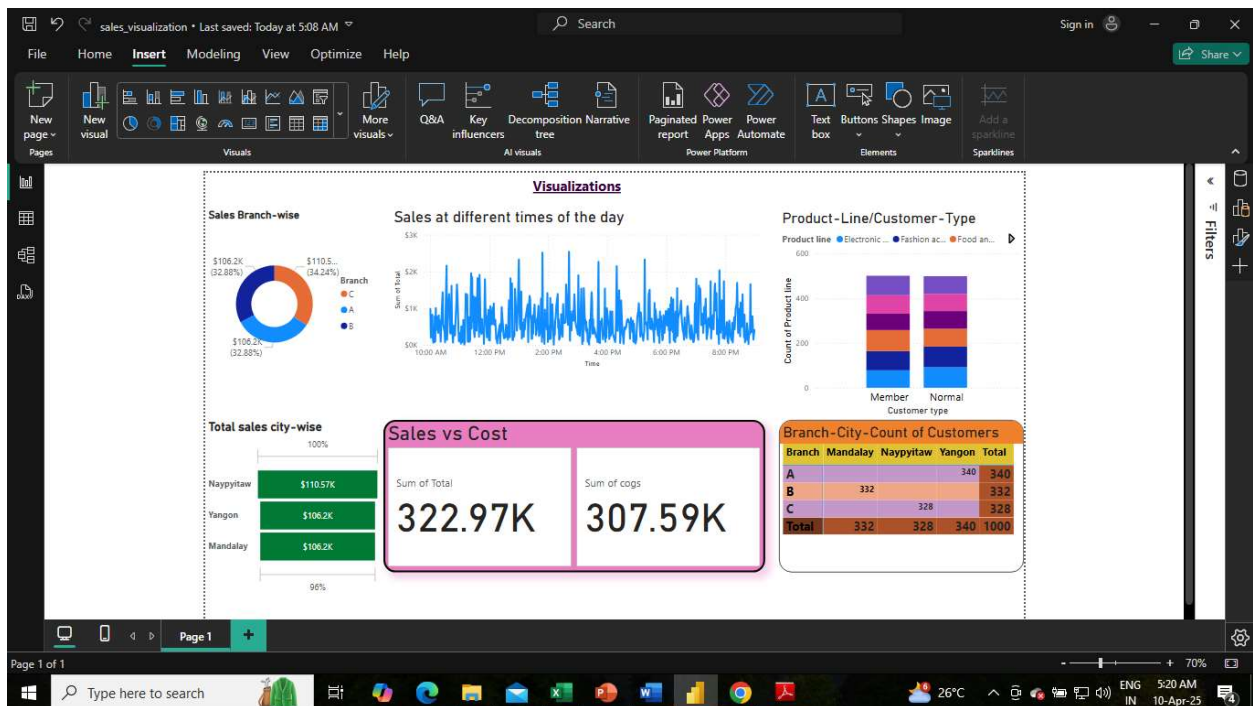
sales_visualization • Last saved: Today at 5:08 AM

Search

Sign in

File Home Insert Modeling View Optimize Help

Share

New page Pages

New visual

More visuals

Visuals

Q&A Key influencers Decomposition tree Narrative

AI visuals

Paginated report Power Apps Power Automate

Power Platform

Text box Buttons Shapes Image

Elements

Add a sparkline

Sparklines

Visualizations

Sales Branch-wise

$106.2K (32.88%)

$110.5... (34.24%)

$106.2K (32.88%)

Branch

C

A

B

Sales at different times of the day

$3K

$2K

$1K

$0K

Sum of Total

10:00 AM 12:00 PM 2:00 PM 4:00 PM 6:00 PM 8:00 PM

Time

Product-Line/Customer-Type

Product line Electronic ... Fashion ac... Food an...

600

400

200

0

Count of Product line

Member Normal

Customer type

Total sales city-wise

100%

Naypyitaw $110.57K

Yangon $106.2K

Mandalay $106.2K

96%

Sales vs Cost

Sum of Total

322.97K

Sum of cogs

307.59K

Branch-City-Count of Customers

| Branch | Mandalay | Naypyitaw | Yangon | Total |
|---|---|---|---|---|
| A | | | 340 | 340 |
| B | 332 | | | 332 |
| C | | 328 | | 328 |
| Total | 332 | 328 | 340 | 1000 |

Filters

Page 1

Page 1 of 1

70%

Type here to search

26°C

ENG IN

5:20 AM 10-Apr-25

4